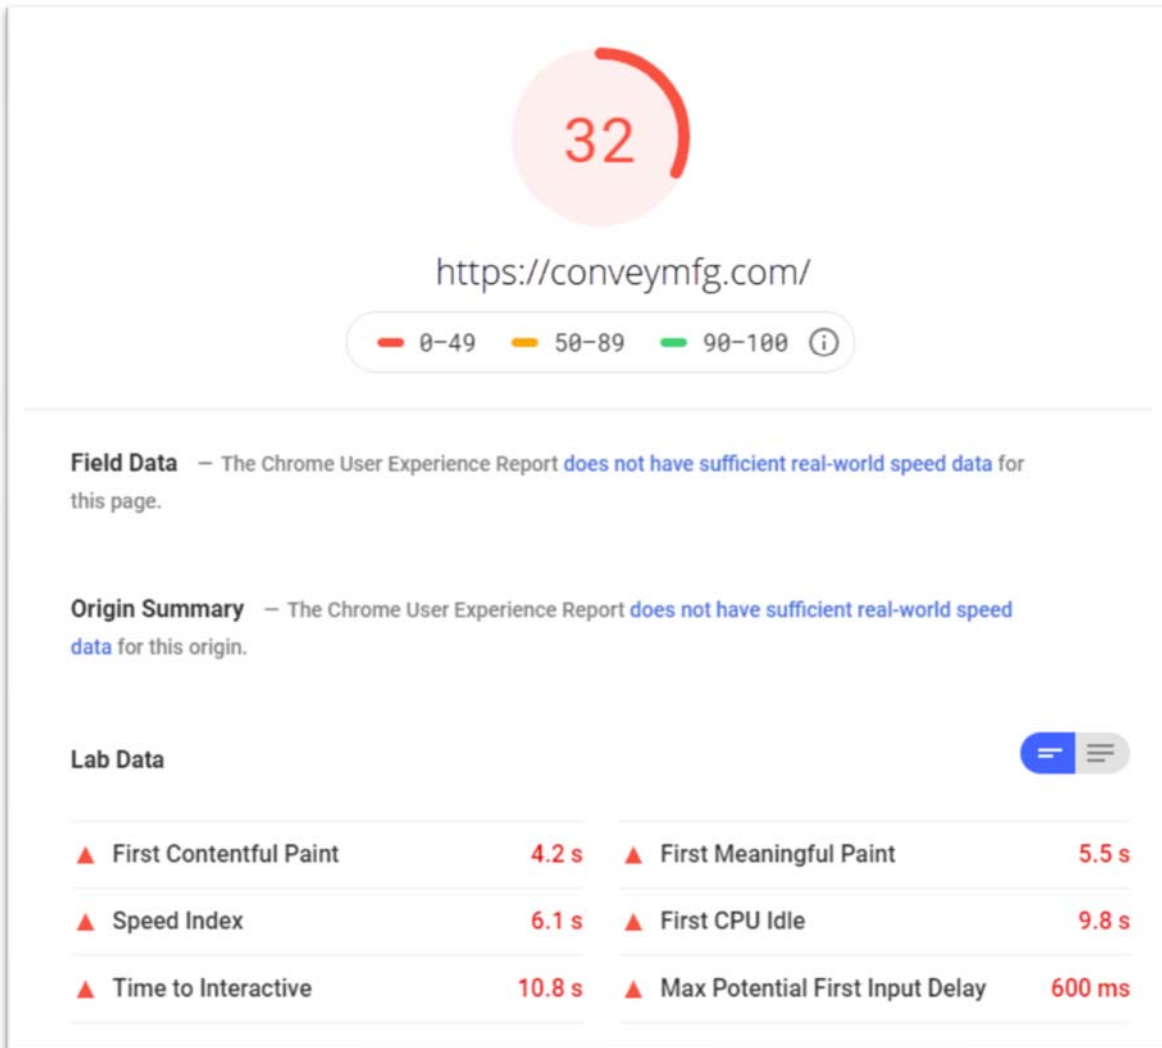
32

https://conveymfg.com/

0–49 50–89 90–100

Field Data — The Chrome User Experience Report does not have sufficient real-world speed data for this page.

Origin Summary — The Chrome User Experience Report does not have sufficient real-world speed data for this origin.

Lab Data

| First Contentful Paint | 4.2 s | First Meaningful Paint | 5.5 s |
|---|---|---|---|
| Speed Index | 6.1 s | First CPU Idle | 9.8 s |
| Time to Interactive | 10.8 s | Max Potential First Input Delay | 600 ms |